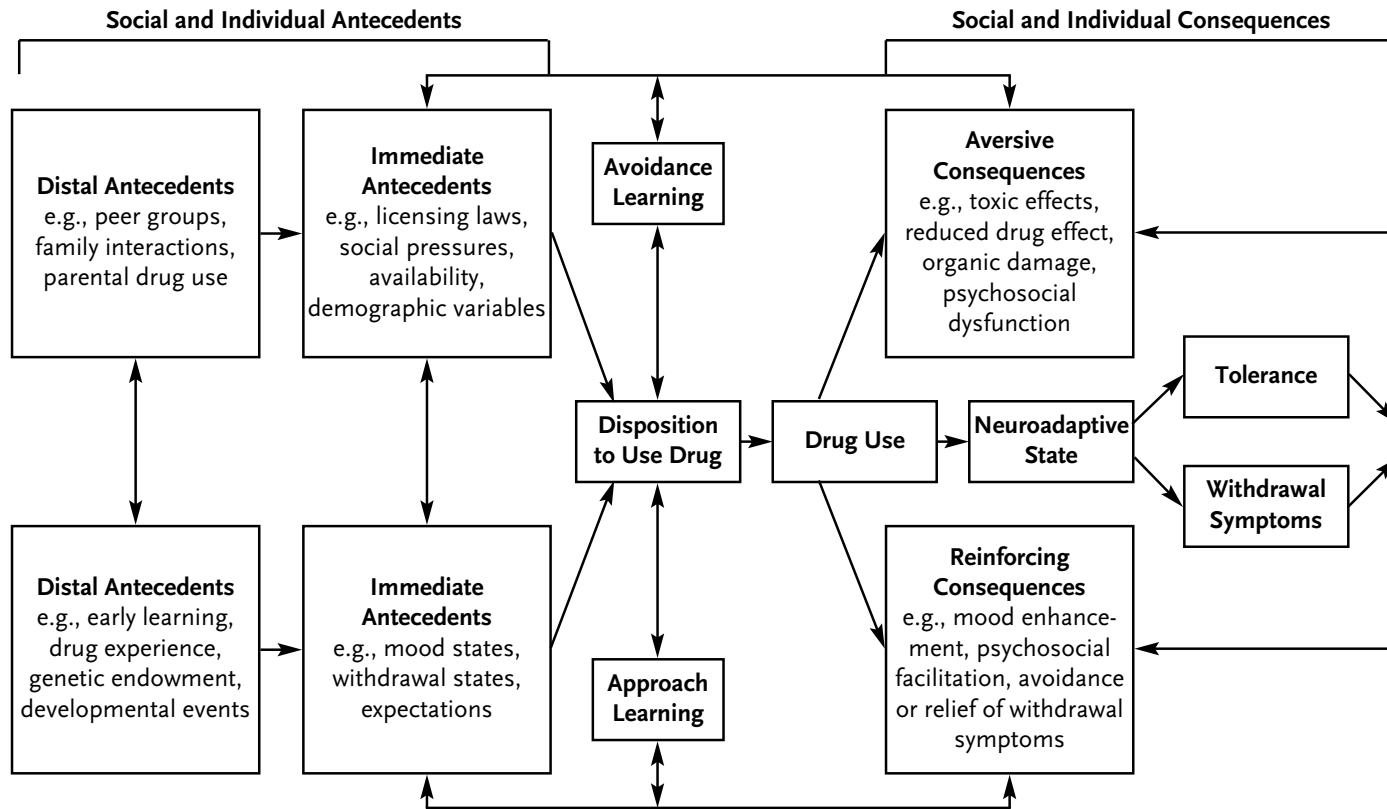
Social and Individual Antecedents

Social and Individual Consequences

Distal Antecedents
e.g., peer groups, family interactions, parental drug use

Immediate Antecedents
e.g., licensing laws, social pressures, availability, demographic variables

Avoidance Learning

Aversive Consequences
e.g., toxic effects, reduced drug effect, organic damage, psychosocial dysfunction

Tolerance

Disposition to Use Drug

Drug Use

Neuroadaptive State

Withdrawal Symptoms

Distal Antecedents
e.g., early learning, drug experience, genetic endowment, developmental events

Immediate Antecedents
e.g., mood states, withdrawal states, expectations

Approach Learning

Reinforcing Consequences
e.g., mood enhancement, psychosocial facilitation, avoidance or relief of withdrawal symptoms